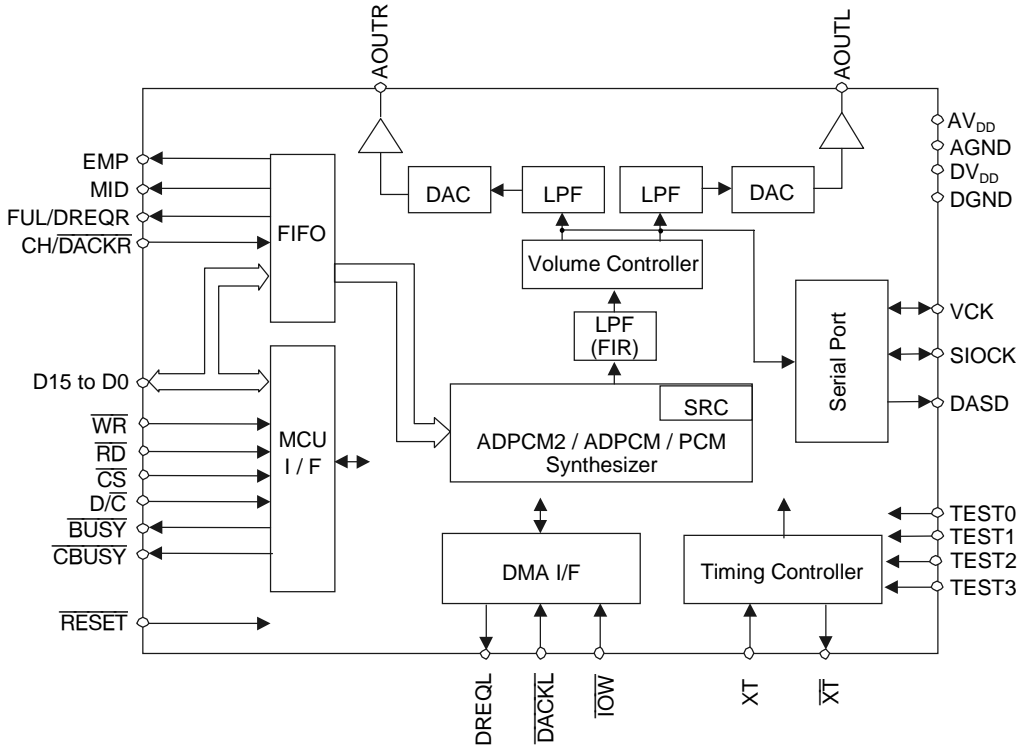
AOUTR

AOUTL

$AV_{DD}$
AGND
$DV_{DD}$
DGND

EMP
MID
FUL/DREQR
CH/$\overline{DACKR}$

FIFO

DAC
LPF
LPF
DAC

Volume Controller

LPF
(FIR)

Serial Port

VCK
SIOCK
DASD

D15 to D0

$\overline{WR}$
$\overline{RD}$
$\overline{CS}$
D/$\overline{C}$
$\overline{BUSY}$
$\overline{CBUSY}$

MCU
I / F

SRC
ADPCM2 / ADPCM / PCM
Synthesizer

TEST0
TEST1
TEST2
TEST3

DMA I/F

Timing Controller

$\overline{RESET}$

DREQL
$\overline{DACKL}$
$\overline{IOW}$
XT
$\overline{XT}$